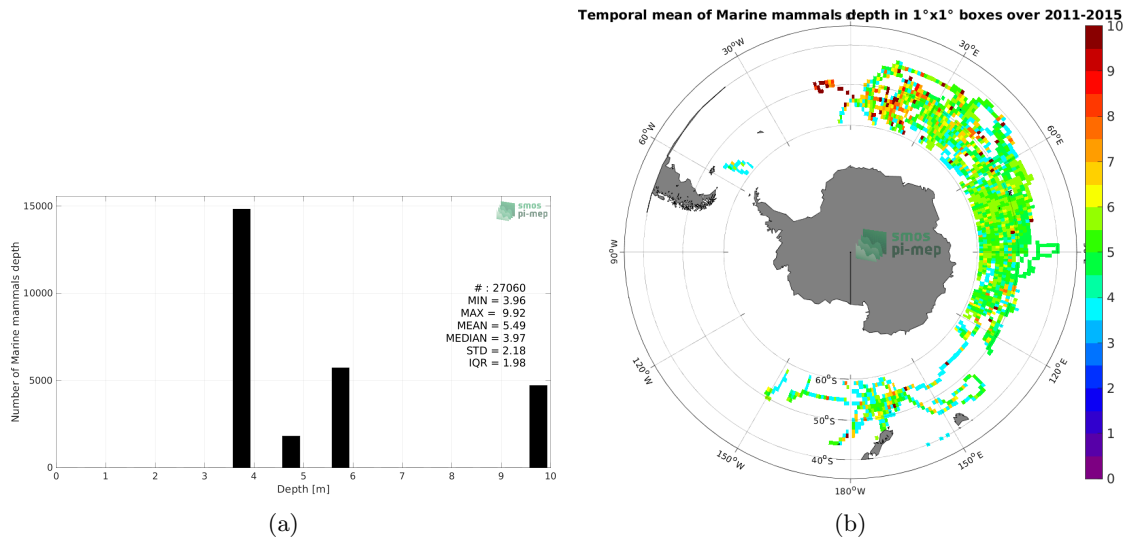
smos
pi-mep

15000
10000
5000
0

Number of Marine mammals depth

# : 27060
MIN = 3.96
MAX = 9.92
MEAN = 5.49
MEDIAN = 3.97
STD = 2.18
IQR = 1.98

0 1 2 3 4 5 6 7 8 9 10
Depth [m]

(a)

Temporal mean of Marine mammals depth in 1°x1° boxes over 2011-2015

$30^oW$
$30^oE$
$60^oW$
$60^oE$
$90^oW$
$120^oW$
$120^oE$
$150^oW$
$150^oE$
$180^oW$
$60^oS$
$50^oS$
$40^oS$

smos
pi-mep

10
9
8
7
6
5
4
3
2
1
0

(b)